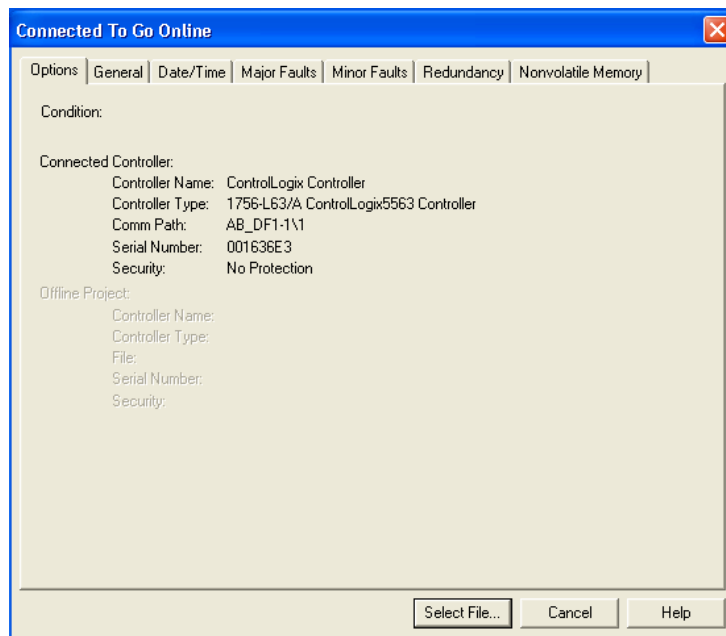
Connected To Go Online

Options | General | Date/Time | Major Faults | Minor Faults | Redundancy | Nonvolatile Memory

Condition:

Connected Controller:
Controller Name: ControlLogix Controller
Controller Type: 1756-L63/A ControlLogix5563 Controller
Comm Path: AB_DF1-1\1
Serial Number: 001636E3
Security: No Protection

Offline Project:
Controller Name:
Controller Type:
File:
Serial Number:
Security:

Select File... Cancel Help